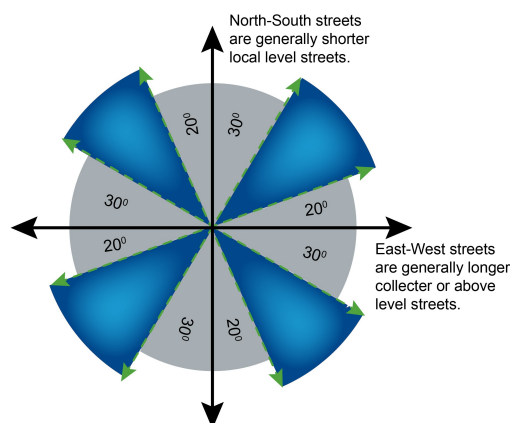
North-South streets are generally shorter local level streets.

$20^0$

$30^0$

$30^0$

$20^0$

$20^0$

$30^0$

$30^0$

$20^0$

East-West streets are generally longer collecter or above level streets.